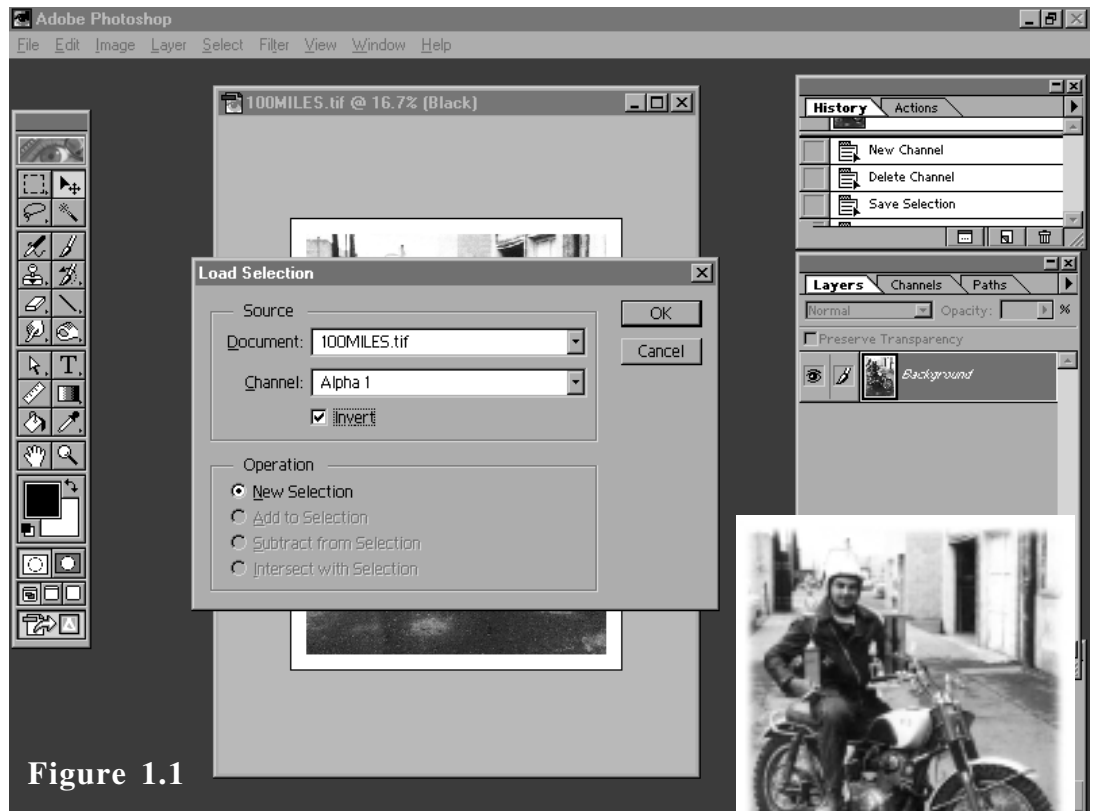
Adobe Photoshop

File Edit Image Layer Select Filter View Window Help

100MILES.tif @ 16.7% (Black)

History Actions

New Channel

Delete Channel

Save Selection

Layers Channels Paths

Normal

Opacity: %

Preserve Transparency

Background

Load Selection

Source

Document: 100MILES.tif

Channel: Alpha 1

Invert

OK

Cancel

Operation

New Selection

Add to Selection

Subtract from Selection

Intersect with Selection

Figure 1.1